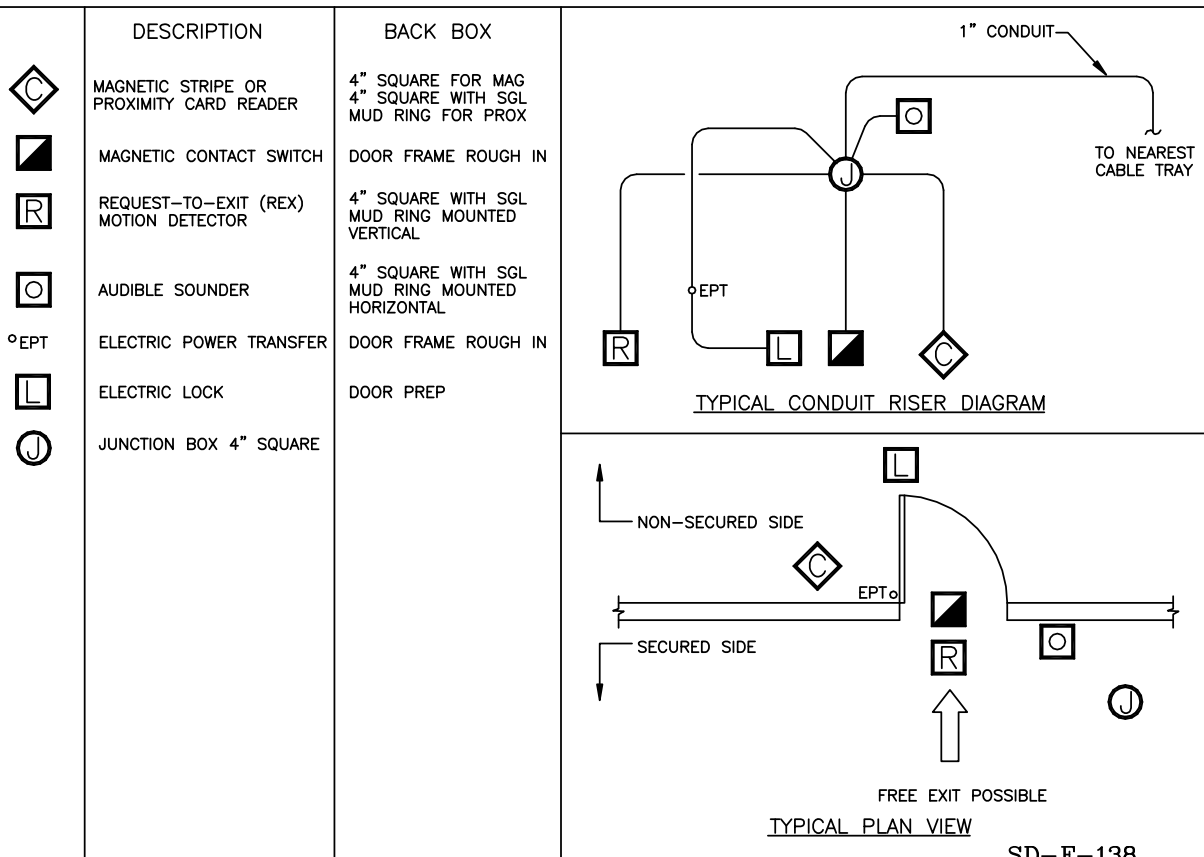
| | DESCRIPTION | BACK BOX |
|---|---|---|
| C | MAGNETIC STRIPE OR PROXIMITY CARD READER | 4" SQUARE FOR MAG 4" SQUARE WITH SGL MUD RING FOR PROX |
| | MAGNETIC CONTACT SWITCH | DOOR FRAME ROUGH IN |
| R | REQUEST-TO-EXIT (REX) MOTION DETECTOR | 4" SQUARE WITH SGL MUD RING MOUNTED VERTICAL |
| O | AUDIBLE SOUNDER | 4" SQUARE WITH SGL MUD RING MOUNTED HORIZONTAL |
| EPT | ELECTRIC POWER TRANSFER | DOOR FRAME ROUGH IN |
| L | ELECTRIC LOCK | DOOR PREP |
| J | JUNCTION BOX 4" SQUARE | |

1" CONDUIT
O
J
TO NEAREST CABLE TRAY
EPT
R L C

TYPICAL CONDUIT RISER DIAGRAM

L
NON-SECURED SIDE
C
EPT
SECURED SIDE
R
O
J
FREE EXIT POSSIBLE
TYPICAL PLAN VIEW

SD-E-138